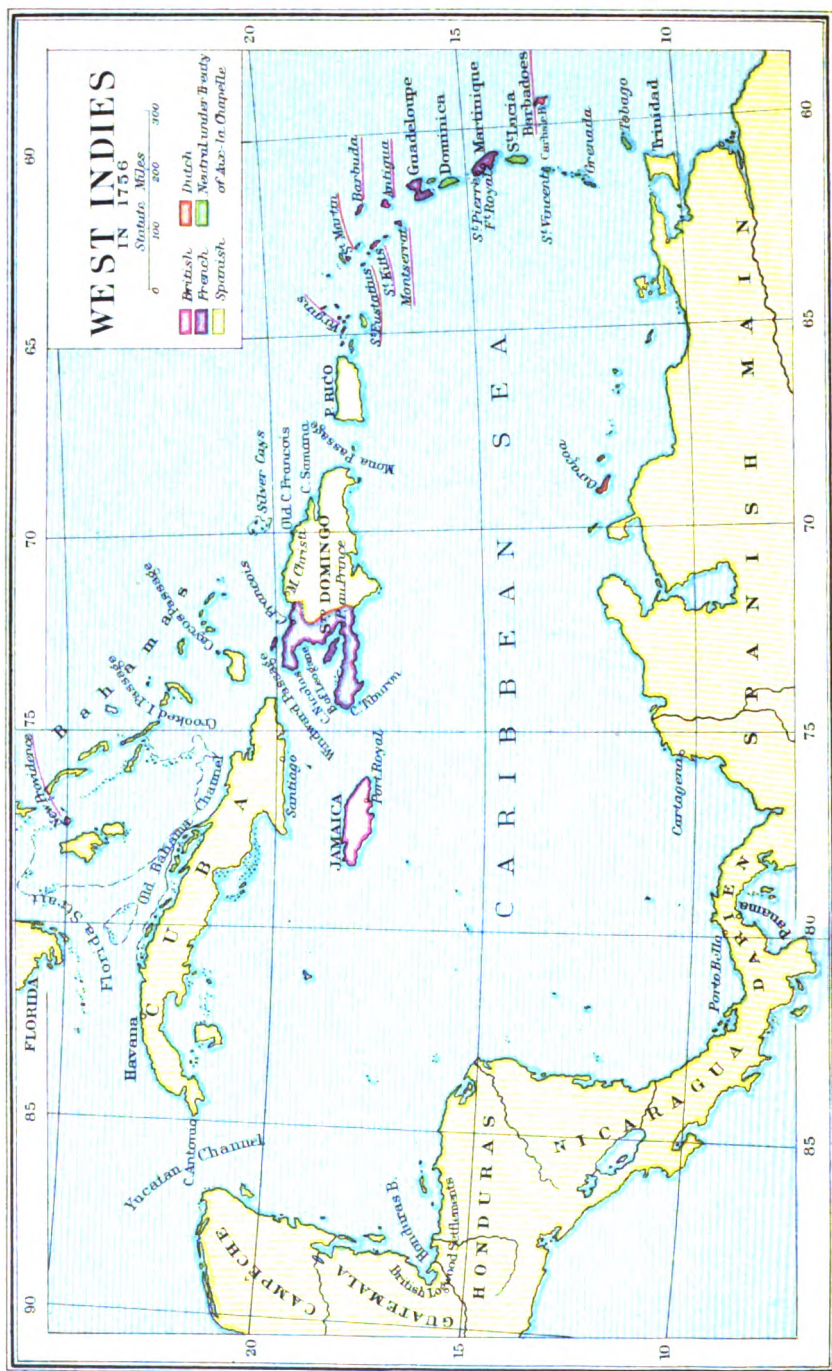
WEST INDIES
IN 1756

Statute Miles
0 100 200 300

British
French
Spanish
Dutch
Neutral under Treaty of Aix-la-Chapelle

90
85
80
75
70
65
60

20
15
10

FLORIDA
Florida Strait
Havana
C U B A
Old Bahama Channel
C. Antonio
Yucatan Channel
CAMPECHE
GUATEMALA
Honduras B.
British Logwood Settlements
HONDURAS
NICARAGUA
Porto Bello
Panama
DARIEN
Cartagena
SPANISH MAIN
CARIBBEAN SEA
JAMAICA
Port Royal
Santiago
B a h a m a s
New Providence
Crooked I. Passage
Caycos Passage
Windward Passage
C. Nicolas
Tortuga
Gonaives
C. Tiburon
Port au Prince
St. DOMINGO
M. Christi
Old C. Francois
C. Samana
Silver Cays
Mona Passage
P. RICO
Virgins
Anguilla
St. Martin
Barbuda
St. Eustatius
St. Kitts
Antigua
Montserrat
Guadeloupe
Dominica
St. Pierre
Ft. Royal
Martinique
St. Lucia
Barbadoes
St. Vincent
Carriacou
Grenada
Tobago
Trinidad
Curaçao